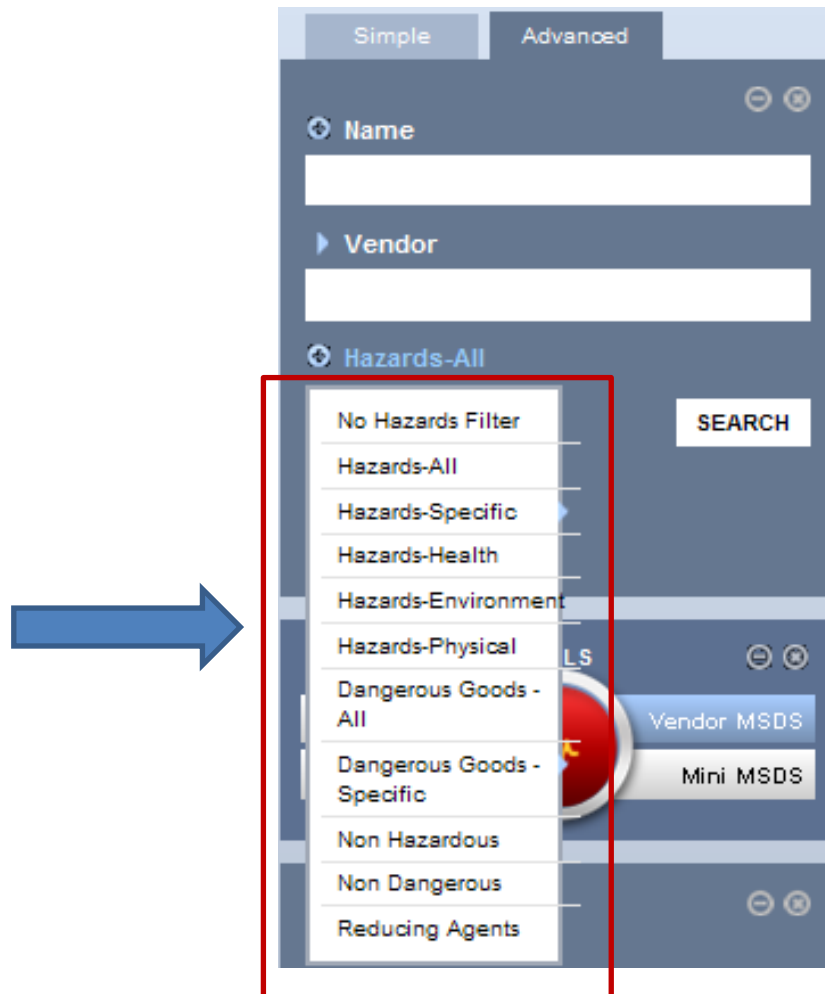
Simple
Advanced

Name

Vendor

Hazards-All

No Hazards Filter
Hazards-All
Hazards-Specific
Hazards-Health
Hazards-Environment
Hazards-Physical
Dangerous Goods - All
Dangerous Goods - Specific
Non Hazardous
Non Dangerous
Reducing Agents

SEARCH

LS

Vendor MSDS
Mini MSDS